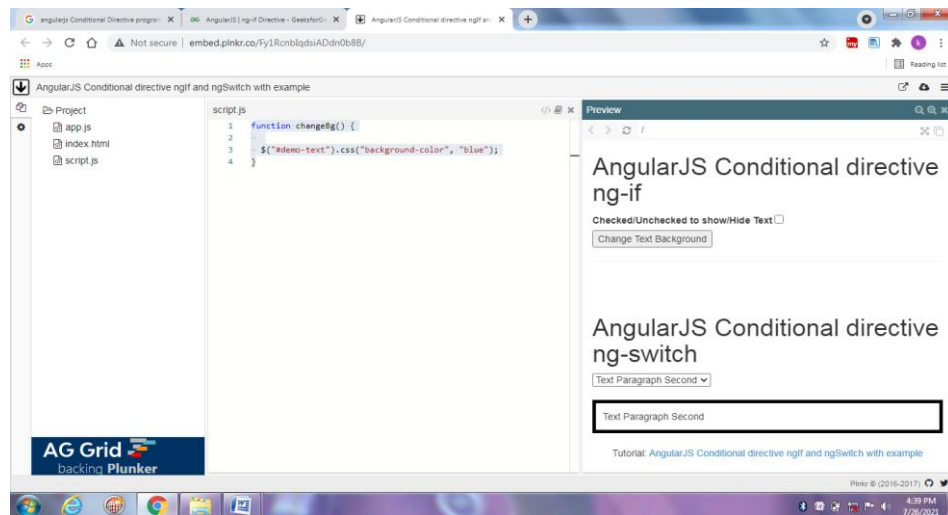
angularjs Conditional Directive progra ×
AngularJS | ng-if Directive - GeeksforGe ×
AngularJS Conditional directive ngIf an ×
+

Not secure | embed.plnkr.co/Fy1RcnbIqdsiADdn0b8B/

Apps
Reading list

AngularJS Conditional directive ngIf and ngSwitch with example

Project
app.js
index.html
script.js

script.js

1 function changeBg() {
2
3 $("#demo-text").css("background-color", "blue");
4 }

Preview

AngularJS Conditional directive ng-if

Checked/Unchecked to show/Hide Text

Change Text Background

AngularJS Conditional directive ng-switch

Text Paragraph Second

Text Paragraph Second

Tutorial: AngularJS Conditional directive ngIf and ngSwitch with example

AG Grid
backing Plunker

Plnkr © (2016-2017)

4:39 PM
7/26/2021